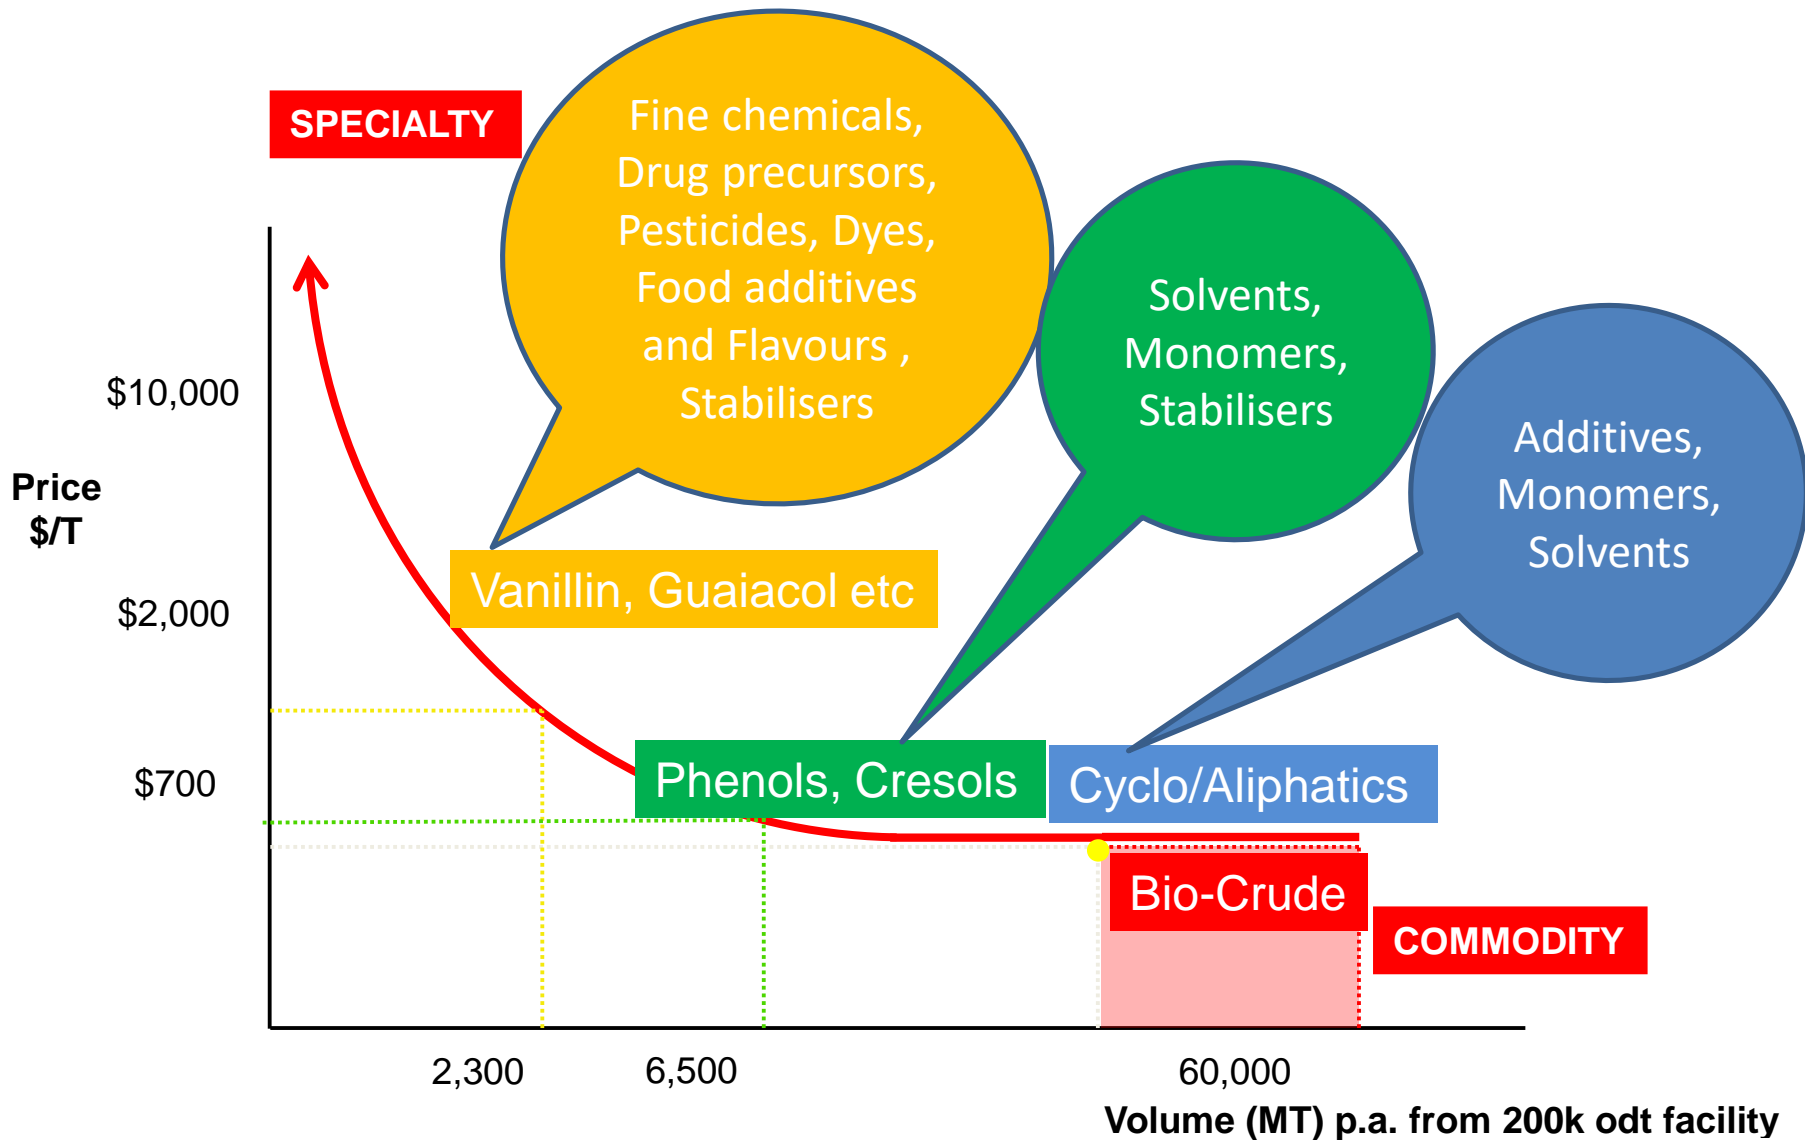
SPECIALTY

Fine chemicals, Drug precursors, Pesticides, Dyes, Food additives and Flavours , Stabilisers

Solvents, Monomers, Stabilisers

Additives, Monomers, Solvents

$10,000

Price $/T

$2,000

$700

Vanillin, Guaiacol etc

Phenols, Cresols

Cyclo/Aliphatics

Bio-Crude

COMMODITY

2,300

6,500

60,000

Volume (MT) p.a. from 200k odt facility